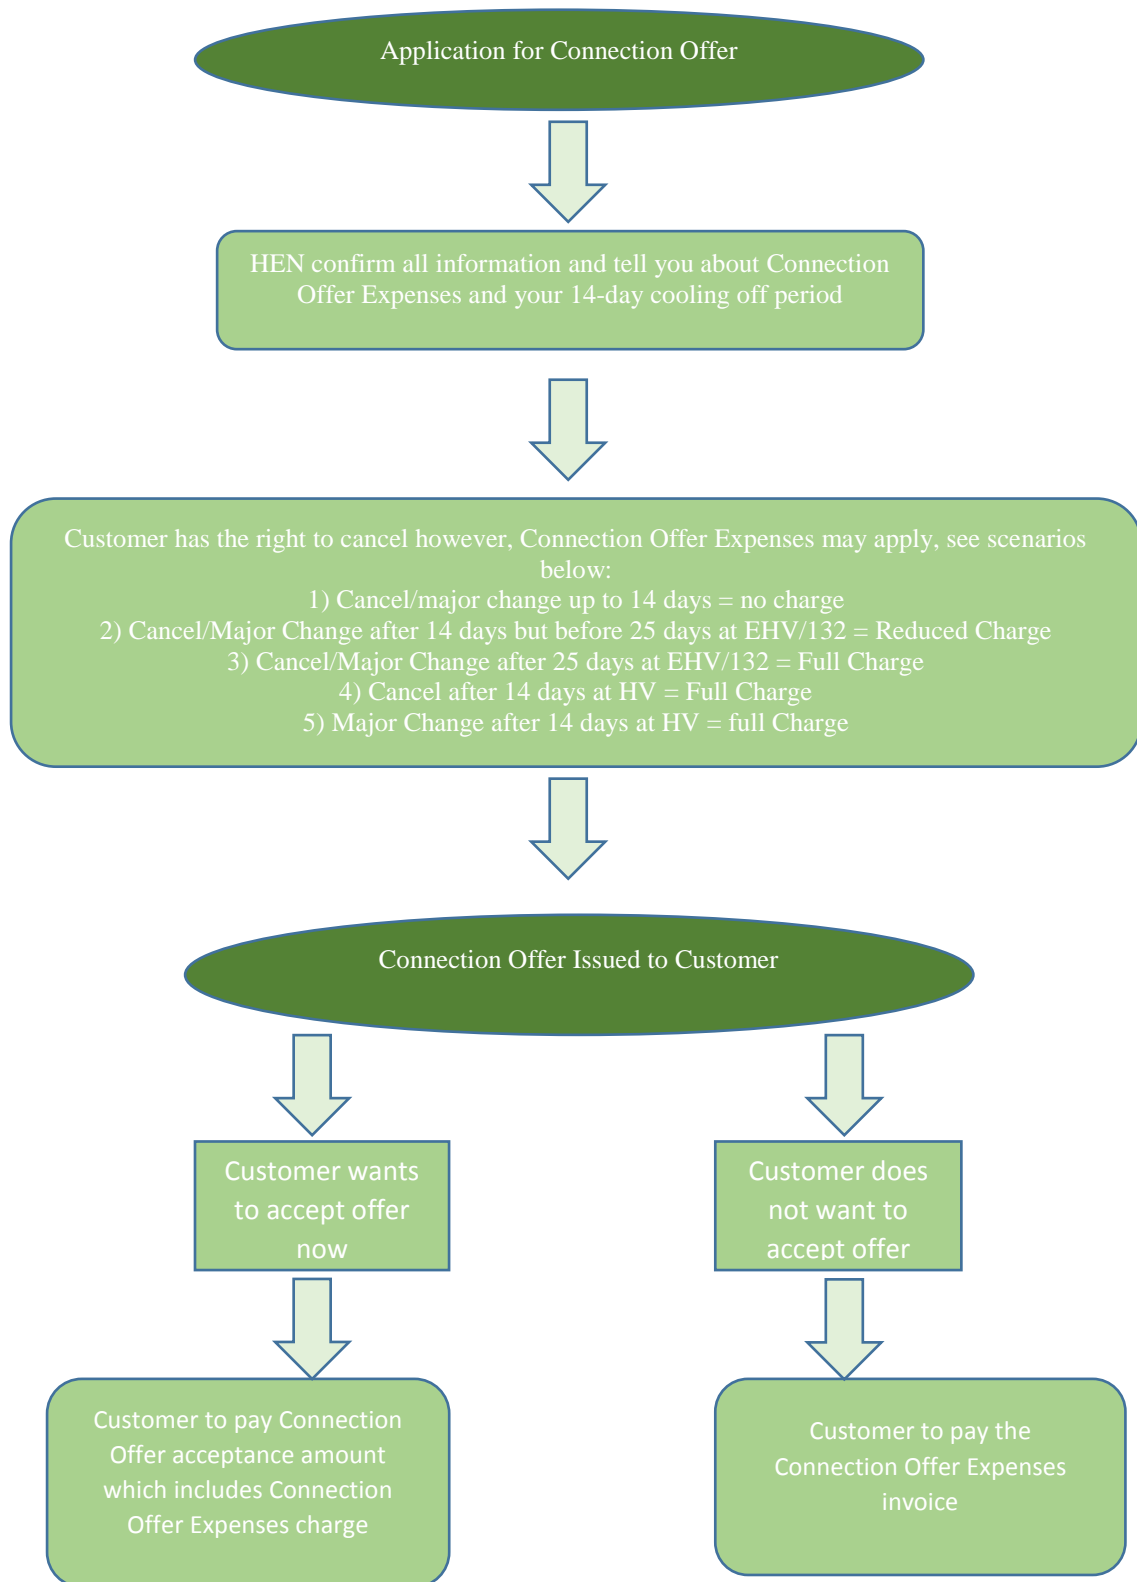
Application for Connection Offer

HEN confirm all information and tell you about Connection Offer Expenses and your 14-day cooling off period

Customer has the right to cancel however, Connection Offer Expenses may apply, see scenarios below:
1) Cancel/major change up to 14 days = no charge
2) Cancel/Major Change after 14 days but before 25 days at EHV/132 = Reduced Charge
3) Cancel/Major Change after 25 days at EHV/132 = Full Charge
4) Cancel after 14 days at HV = Full Charge
5) Major Change after 14 days at HV = full Charge

Connection Offer Issued to Customer

Customer wants to accept offer now

Customer to pay Connection Offer acceptance amount which includes Connection Offer Expenses charge

Customer does not want to accept offer

Customer to pay the Connection Offer Expenses invoice